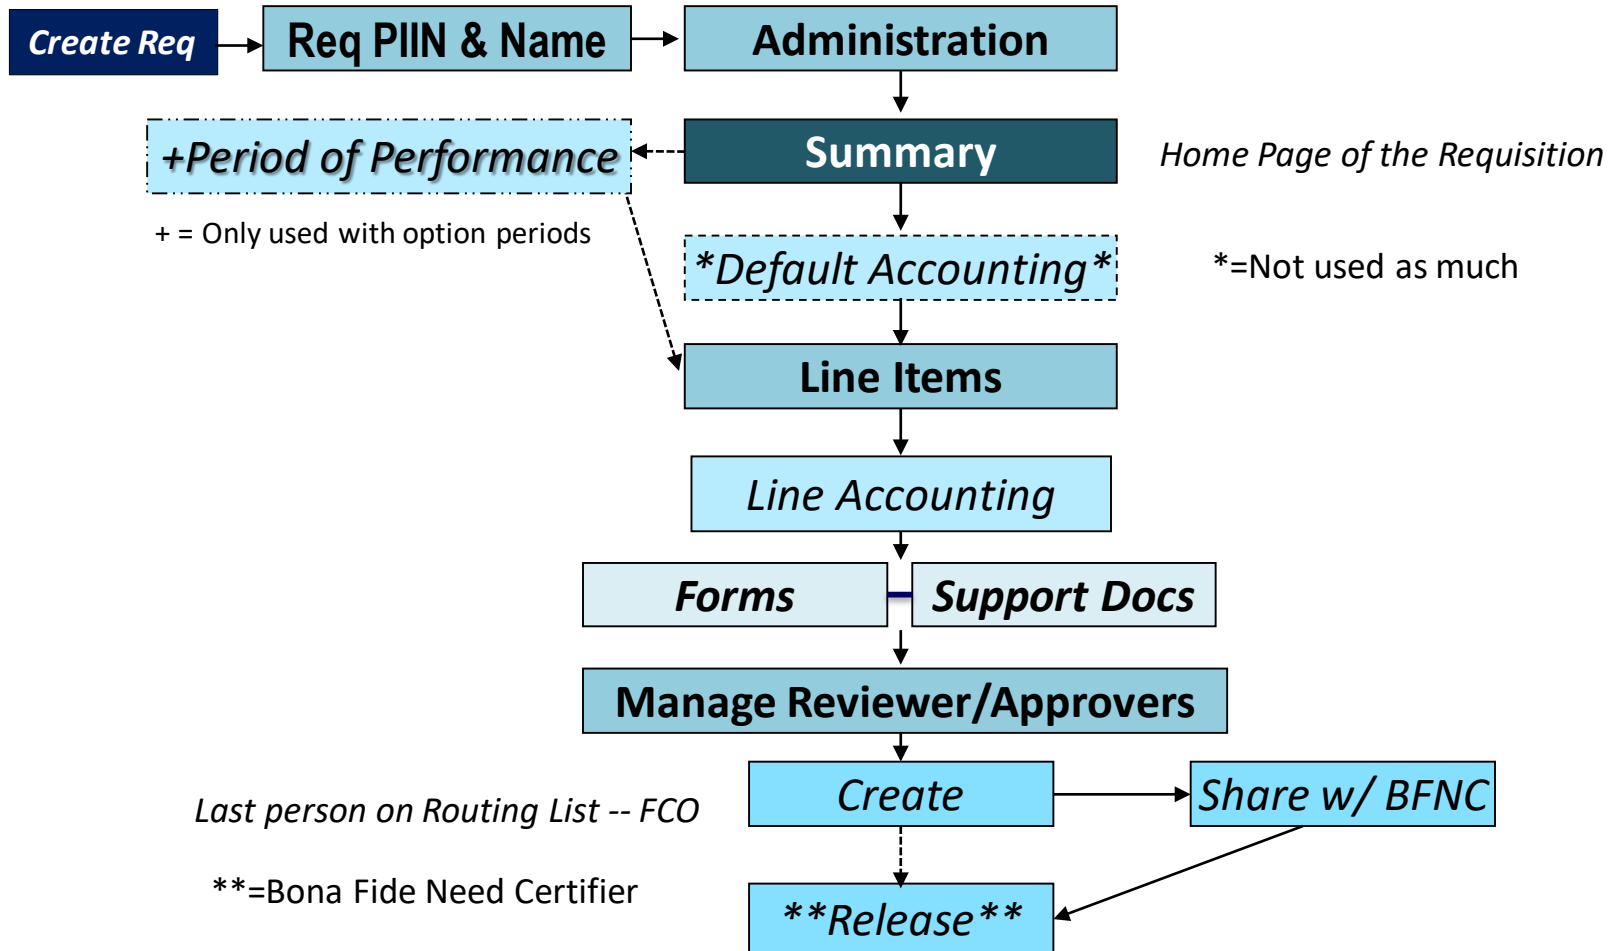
Create Req

Req PIIN & Name

Administration

+Period of Performance

Summary

Home Page of the Requisition

+ = Only used with option periods

*Default Accounting*

*=Not used as much

Line Items

Line Accounting

Forms

Support Docs

Manage Reviewer/Approvers

Last person on Routing List -- FCO

Create

Share w/ BFNC

**=Bona Fide Need Certifier

**Release**